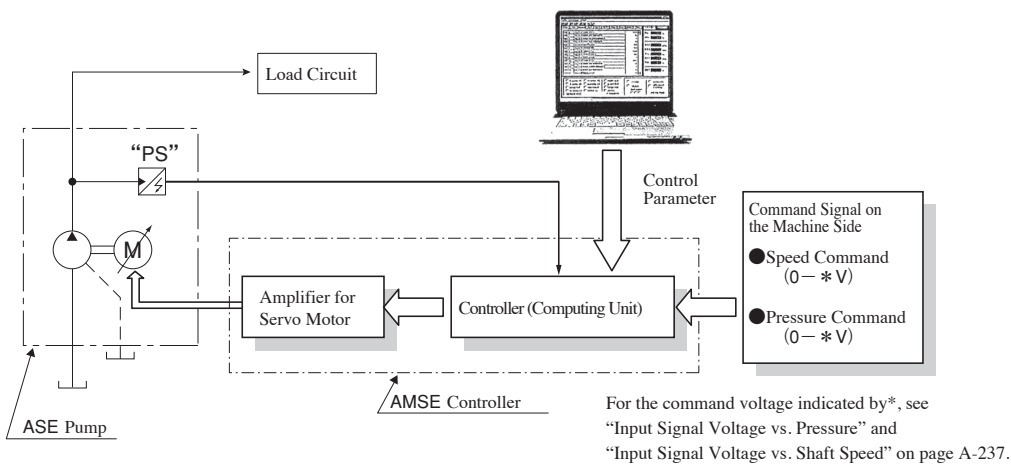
Load Circuit

"PS"

M

Control Parameter

Command Signal on the Machine Side

●Speed Command (0－＊V)

●Pressure Command (0－＊V)

Amplifier for Servo Motor

Controller (Computing Unit)

AMSE Controller

ASE Pump

For the command voltage indicated by*, see "Input Signal Voltage vs. Pressure" and "Input Signal Voltage vs. Shaft Speed" on page A-237.